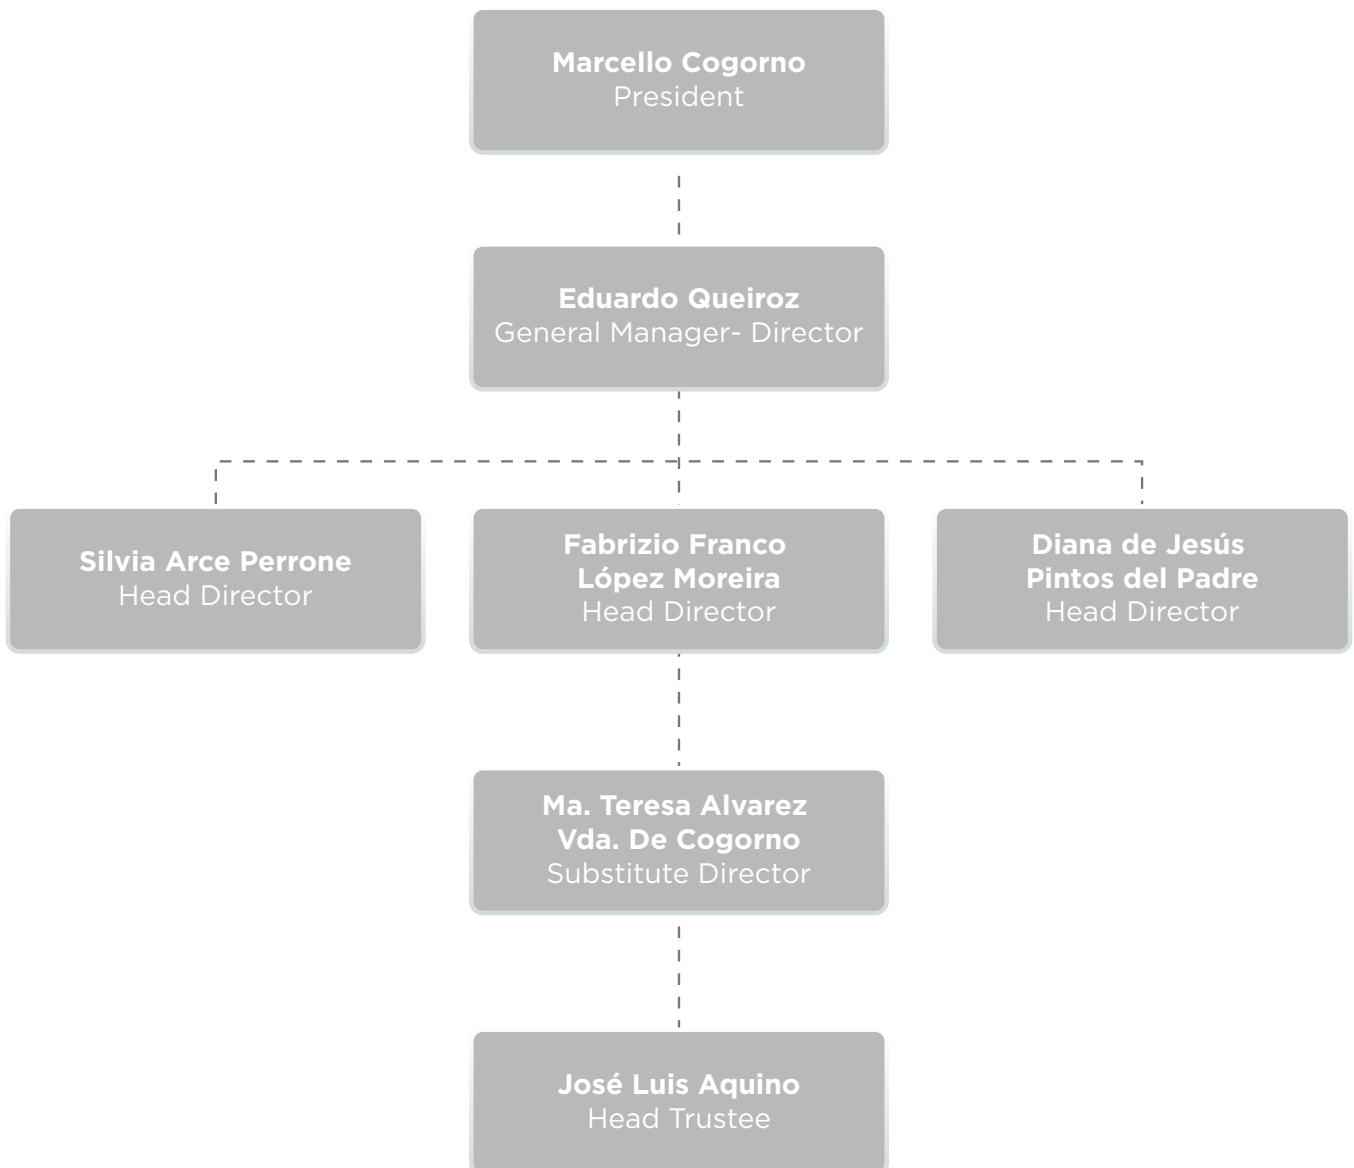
**Marcello Cogorno**
President

**Eduardo Queiroz**
General Manager- Director

**Silvia Arce Perrone**
Head Director

**Fabrizio Franco López Moreira**
Head Director

**Diana de Jesús Pintos del Padre**
Head Director

**Ma. Teresa Alvarez Vda. De Cogorno**
Substitute Director

**José Luis Aquino**
Head Trustee